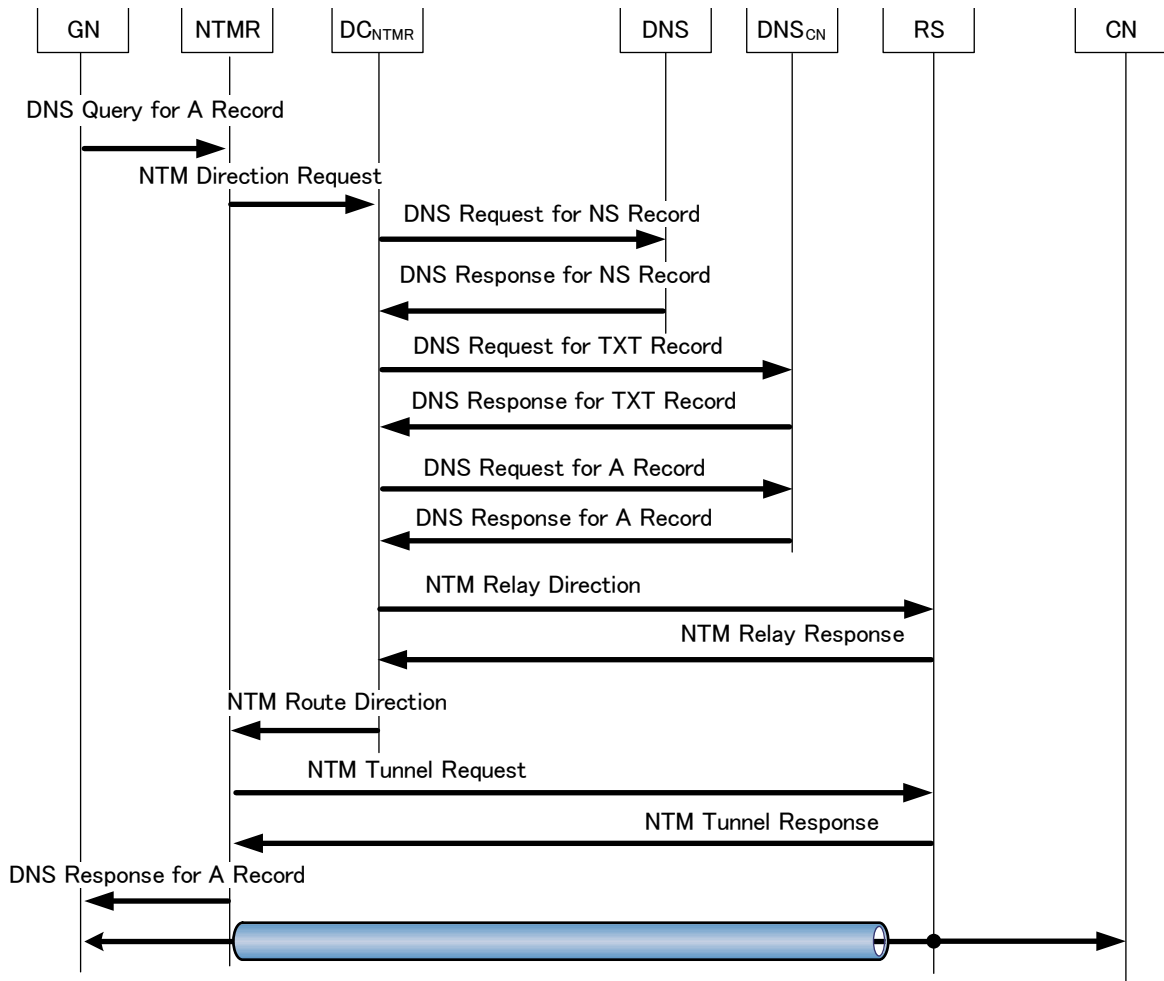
GN NTMR $DC_{NTMR}$ DNS $DNS_{CN}$ RS CN

DNS Query for A Record

NTM Direction Request

DNS Request for NS Record

DNS Response for NS Record

DNS Request for TXT Record

DNS Response for TXT Record

DNS Request for A Record

DNS Response for A Record

NTM Relay Direction

NTM Relay Response

NTM Route Direction

NTM Tunnel Request

NTM Tunnel Response

DNS Response for A Record